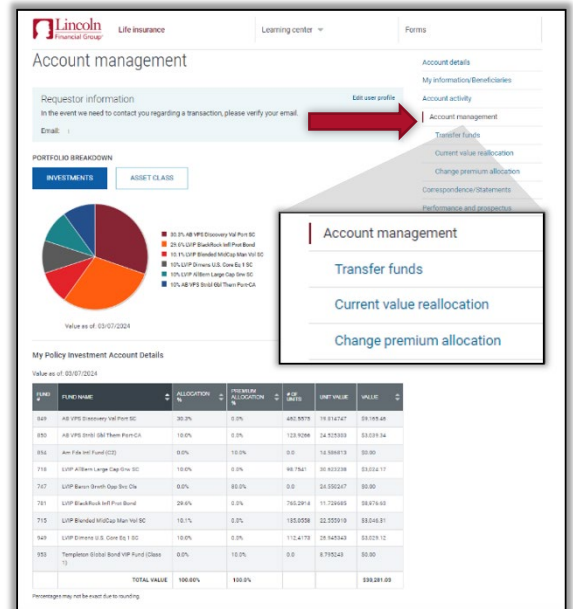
Lincoln Financial Group

Life insurance

Learning center

Forms

Account management

Account details

My information/Beneficiaries

Account activity

Account management

Transfer funds

Current value reallocation

Change premium allocation

Correspondence/Statements

Performance and prospectus

Requestor information

Edit user profile

In the event we need to contact you regarding a transaction, please verify your email.

Email:

PORTFOLIO BREAKDOWN

INVESTMENTS

ASSET CLASS

30.3% AB VPS Discovery Val Port SC

29.6% LVIP BlackRock Infl Prot Bond

10.1% LVIP Blended MidCap Man Vol SC

10% LVIP Dimens U.S. Core Eq 1 SC

10% LVIP AllBern Large Cap Grw SC

10% AB VPS Sstbl Gbl Them Port-CA

Value as of: 03/07/2024

Account management

Transfer funds

Current value reallocation

Change premium allocation

My Policy Investment Account Details

Value as of: 03/07/2024

| FUND # | FUND NAME | ALLOCATION % | PREMIUM ALLOCATION % | # OF UNITS | UNIT VALUE | VALUE |
|---|---|---|---|---|---|---|
| 849 | AB VPS Discovery Val Port SC | 30.3% | 0.0% | 482.5575 | 19.914747 | $9,193.46 |
| 850 | AB VPS Sstbl Gbl Them Port-CA | 10.0% | 0.0% | 123.9286 | 24.525933 | $3,039.34 |
| 856 | Am Fds Intl Fund (C2) | 0.0% | 10.0% | 0.0 | 14.586813 | $0.00 |
| 716 | LVIP AllBern Large Cap Grw SC | 10.0% | 0.0% | 98.7541 | 30.923338 | $3,034.17 |
| 747 | LVIP Baron Grwth Opp Svc Cls | 0.0% | 80.0% | 0.0 | 8.705247 | $0.00 |
| 781 | LVIP BlackRock Infl Prot Bond | 29.6% | 0.0% | 760.2914 | 11.739693 | $8,676.63 |
| 715 | LVIP Blended MidCap Man Vol SC | 10.1% | 0.0% | 135.0556 | 22.555919 | $3,046.31 |
| 949 | LVIP Dimens U.S. Core Eq 1 SC | 10.0% | 0.0% | 112.4178 | 26.945343 | $3,029.12 |
| 953 | Templeton Global Bond VIP Fund (Class 1) | 0.0% | 10.0% | 0.0 | 8.795243 | $0.00 |
| | TOTAL VALUE | 100.00% | 100.0% | | | $30,281.00 |

Percentages may not be exact due to rounding.